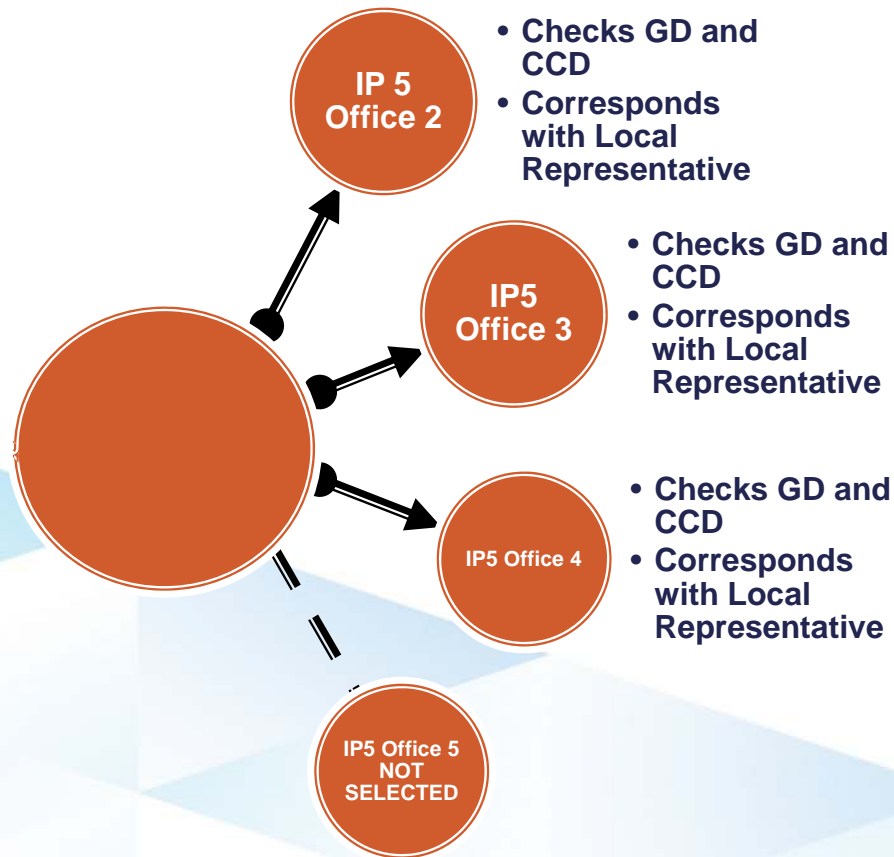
IP 5
Office 2

• Checks GD and CCD
• Corresponds with Local Representative

IP5
Office 3

• Checks GD and CCD
• Corresponds with Local Representative

IP5 Office 4

• Checks GD and CCD
• Corresponds with Local Representative

IP5 Office 5
NOT
SELECTED